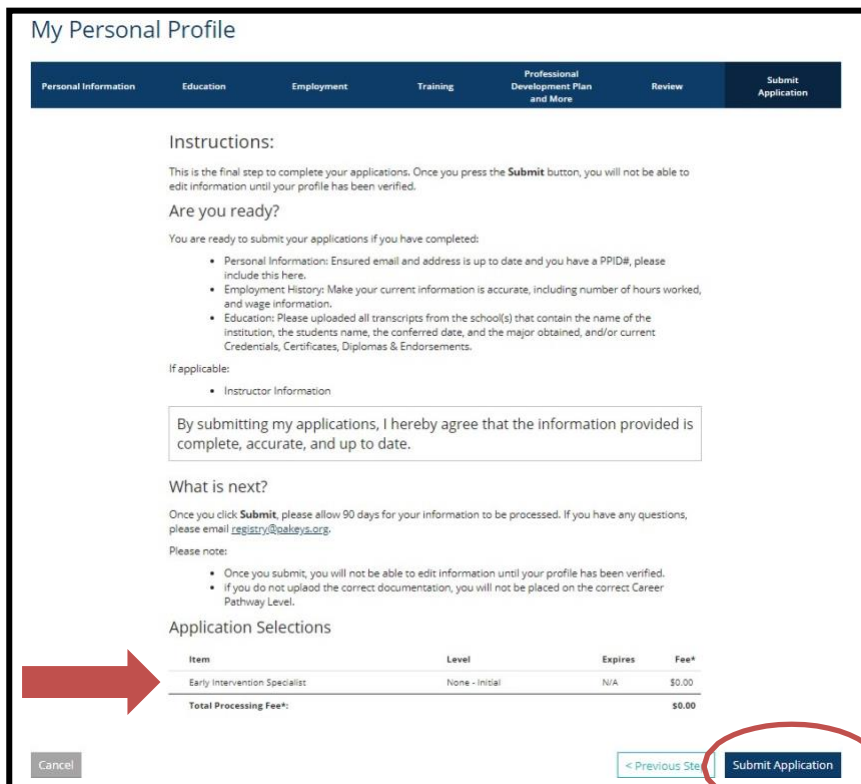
My Personal Profile

Personal Information | Education | Employment | Training | Professional Development Plan and More | Review | Submit Application

Instructions:

This is the final step to complete your applications. Once you press the **Submit** button, you will not be able to edit information until your profile has been verified.

Are you ready?

You are ready to submit your applications if you have completed:

- Personal Information: Ensured email and address is up to date and you have a PPID#, please include this here.
- Employment History: Make your current information is accurate, including number of hours worked, and wage information.
- Education: Please uploaded all transcripts from the school(s) that contain the name of the institution, the students name, the conferred date, and the major obtained, and/or current Credentials, Certificates, Diplomas & Endorsements.

If applicable:

- Instructor Information

By submitting my applications, I hereby agree that the information provided is complete, accurate, and up to date.

What is next?

Once you click **Submit**, please allow 90 days for your information to be processed. If you have any questions, please email registry@pakeys.org.

Please note:

- Once you submit, you will not be able to edit information until your profile has been verified.
- If you do not uplaod the correct documentation, you will not be placed on the correct Career Pathway Level.

Application Selections

| Item | Level | Expires | Fee* |
|---|---|---|---|
| Early Intervention Specialist | None - Initial | N/A | $0.00 |
| Total Processing Fee*: | | | $0.00 |

Cancel

< Previous Ste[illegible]

Submit Application